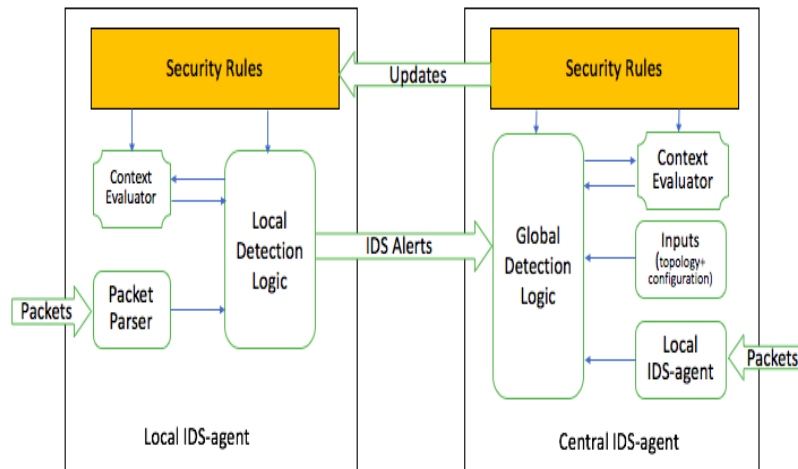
Security Rules

Updates

Security Rules

Context Evaluator

Local Detection Logic

IDS Alerts

Global Detection Logic

Context Evaluator

Inputs (topology+ configuration)

Packets

Packet Parser

Local IDS-agent

Packets

Local IDS-agent

Central IDS-agent